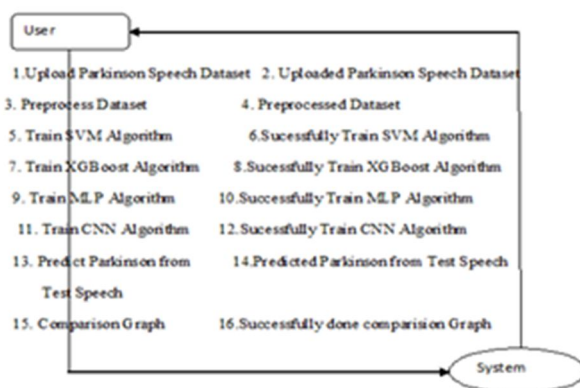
User

1.Upload Parkinson Speech Dataset

2. Uploaded Parkinson Speech Dataset

3. Preprocess Dataset

4. Preprocessed Dataset

5. Train SVM Algorithm

6.Sucessfully Train SVM Algorithm

7. Train XGBoost Algorithm

8.Sucessfully Train XGBoost Algorithm

9. Train MLP Algorithm

10.Successfully Train MLP Algorithm

11. Train CNN Algorithm

12.Sucessfully Train CNN Algorithm

13. Predict Parkinson from Test Speech

14.Predicted Parkinson from Test Speech

15. Comparison Graph

16.Successfully done comparision Graph

System